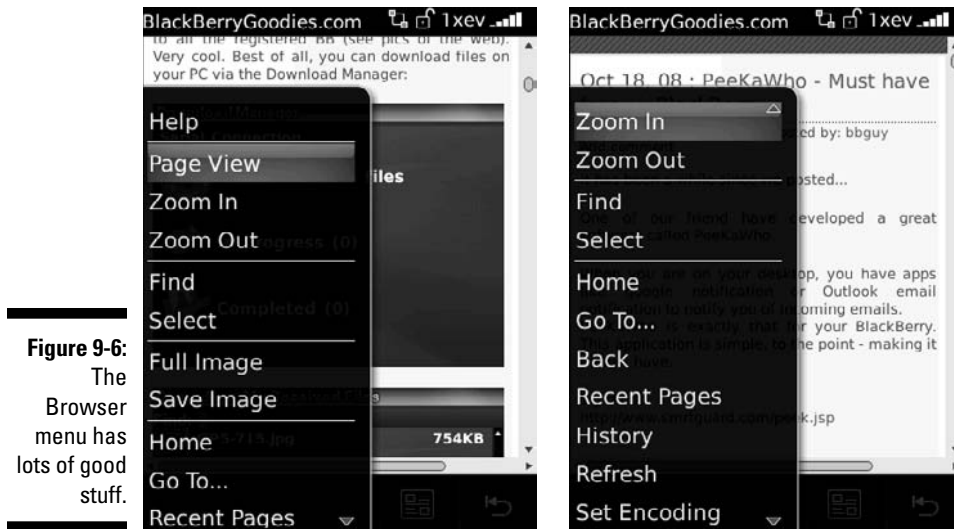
Figure 9-6: The Browser menu has lots of good stuff.

BlackBerryGoodies.com 1xev

to all the registered BB (see pics of the web). Very cool. Best of all, you can download files on your PC via the Download Manager:

Help
Page View
Zoom In
Zoom Out
Find
Select
Full Image
Save Image
Home
Go To...
Recent Pages

iles
ngress (0)
Completed (0)
754KB

BlackBerryGoodies.com 1xev

Oct 18, 08 : PeeKaWho - Must have

Zoom In
Zoom Out
Find
Select
Home
Go To...
Back
Recent Pages
History
Refresh
Set Encoding

ed by: bbguy
posted...
eveloped a great
p, you have apps
Outlook email
coming emails.
for your BlackBerry.
the point - making it
k.jsp